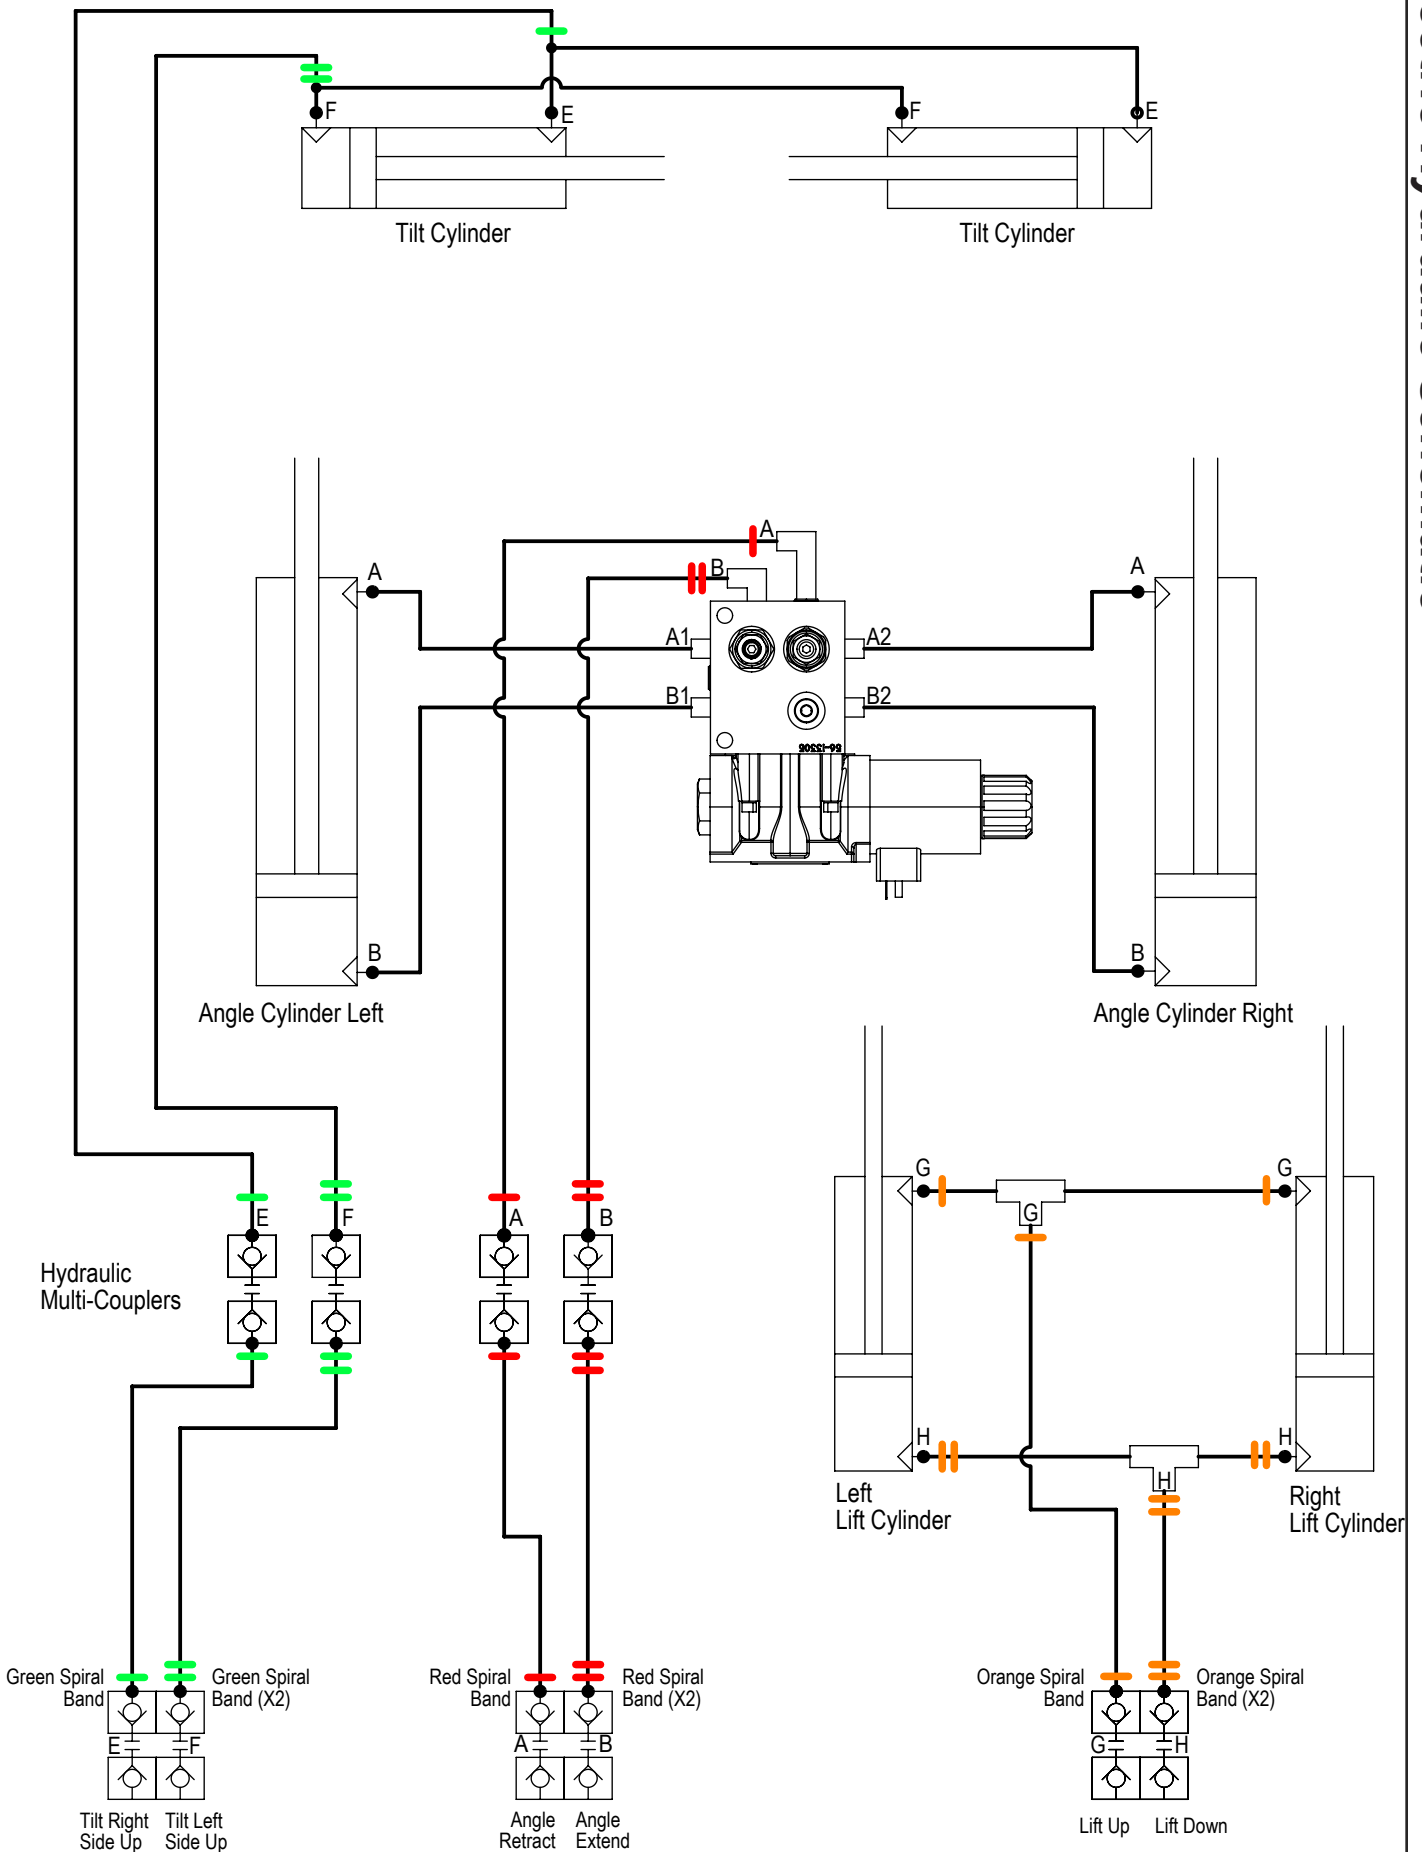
F
E
F
E
Tilt Cylinder
Tilt Cylinder

A
B
A
A1
A2
B1
B2
A
B
B
Angle Cylinder Left
Angle Cylinder Right

G
G
G
E
F
A
B
Hydraulic Multi-Couplers

H
H
H
Left Lift Cylinder
Right Lift Cylinder

Green Spiral Band
Green Spiral Band (X2)
E
F
Tilt Right Side Up
Tilt Left Side Up

Red Spiral Band
Red Spiral Band (X2)
A
B
Angle Retract
Angle Extend

Orange Spiral Band
Orange Spiral Band (X2)
G
H
Lift Up
Lift Down